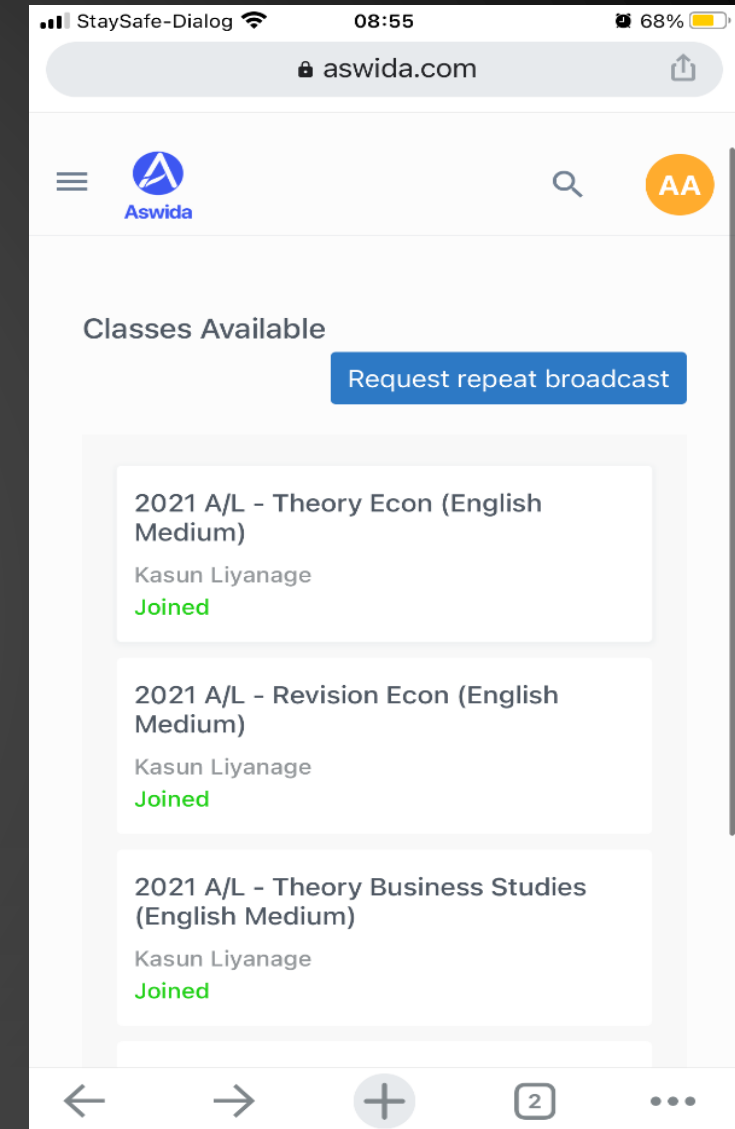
StaySafe-Dialog 08:55 68%

aswida.com

Aswida

AA

Classes Available

Request repeat broadcast

2021 A/L - Theory Econ (English Medium)

Kasun Liyanage

Joined

2021 A/L - Revision Econ (English Medium)

Kasun Liyanage

Joined

2021 A/L - Theory Business Studies (English Medium)

Kasun Liyanage

Joined

2